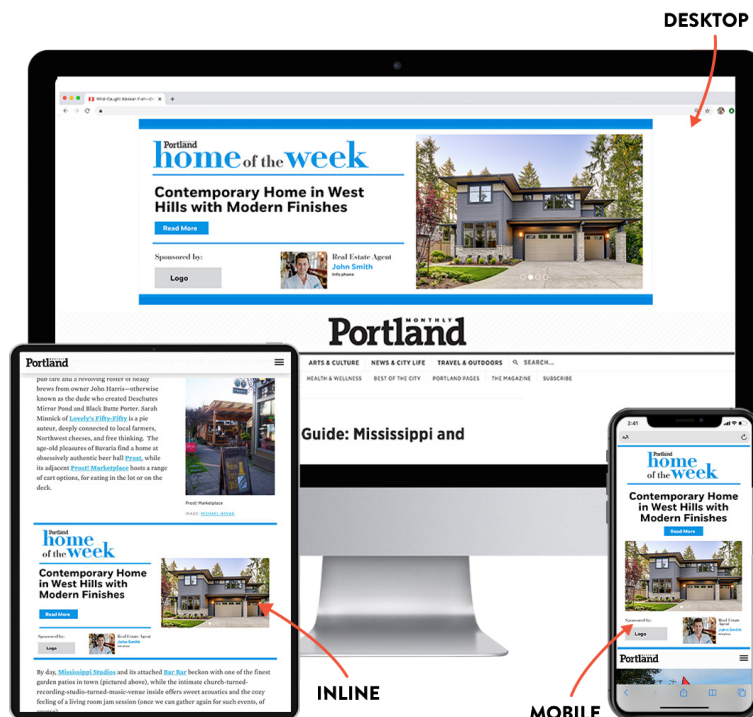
DESKTOP

Wild-Caught Alaskan Fish—Or

Portland home of the week

Contemporary Home in West Hills with Modern Finishes

Read More

Sponsored by:

Logo

Real Estate Agent
John Smith
Info phone

MONTHLY
Portland

ARTS & CULTURE NEWS & CITY LIFE TRAVEL & OUTDOORS SEARCH...

HEALTH & WELLNESS BEST OF THE CITY PORTLAND PAGES THE MAGAZINE SUBSCRIBE

Guide: Mississippi and

Portland

pub fare and a revolving roster of heady brews from owner John Harris—otherwise known as the dude who created Deschutes Mirror Pond and Black Butte Porter. Sarah Minnick of Lovely's Fifty-Fifty is a pie auteur, deeply connected to local farmers, Northwest cheeses, and free thinking. The age-old pleasures of Bavaria find a home at obsessively authentic beer hall Prost, while its adjacent Prost! Marketplace hosts a range of cart options, for eating in the lot or on the deck.

Prost! Marketplace

IMAGE: MICHAEL HEWAK

Portland home of the week

Contemporary Home in West Hills with Modern Finishes

Read More

Sponsored by:

Logo

Real Estate Agent
John Smith

By day, Mississippi Studios and its attached Bar Bar beckon with one of the finest garden patios in town (pictured above), while the intimate church-turned-recording-studio-turned-music-venue inside offers sweet acoustics and the cozy feeling of a living room jam session (once we can gather for such events, of

INLINE

2:41

AA

Portland home of the week

Contemporary Home in West Hills with Modern Finishes

Read More

Sponsored by:

Logo

Real Estate Agent
John Smith

Portland

MOBILE